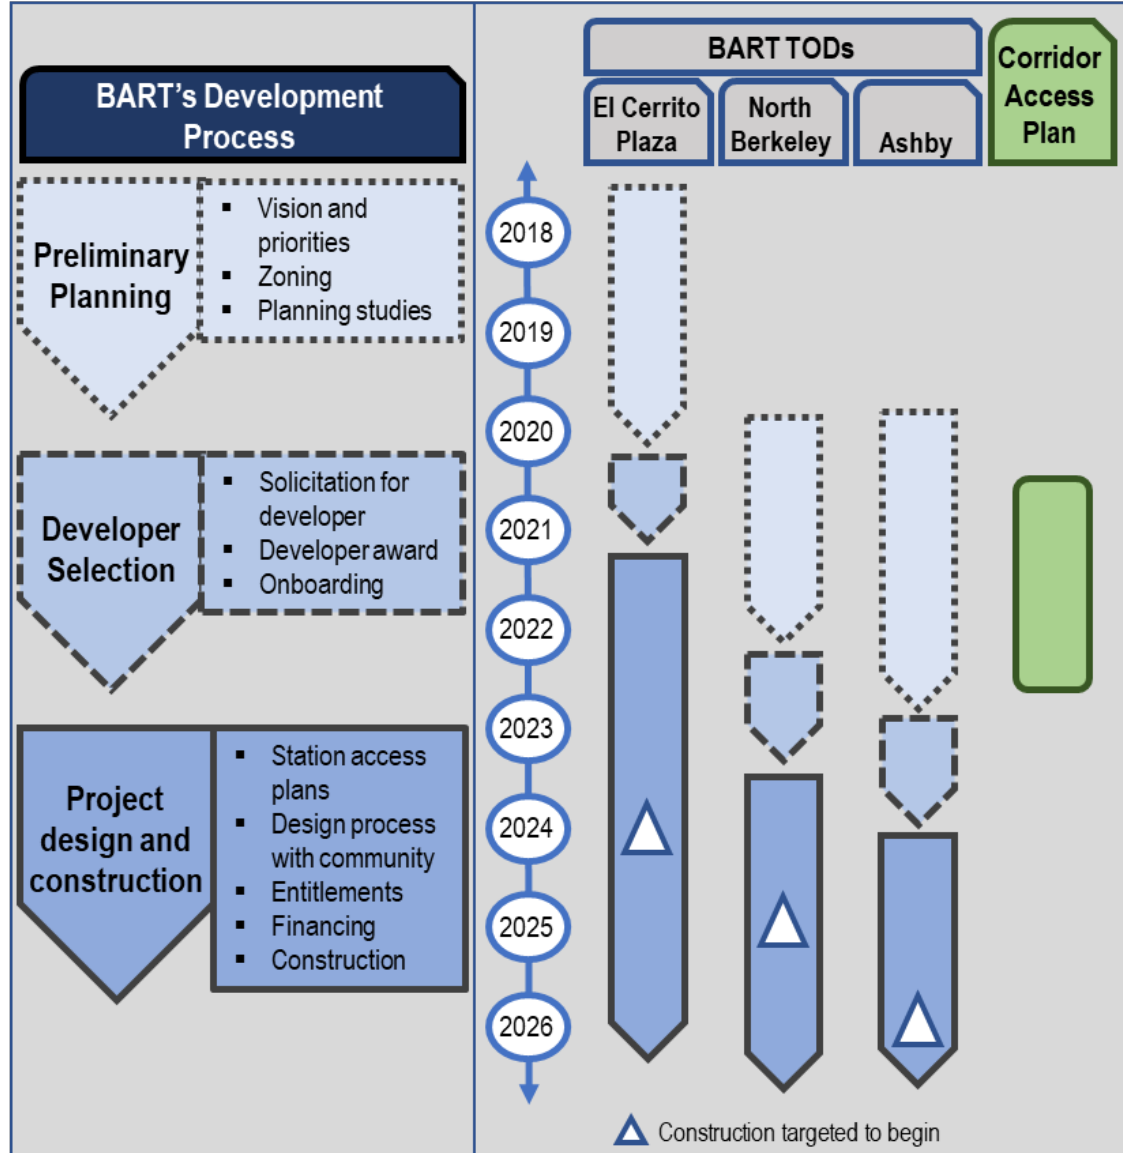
BART's Development Process

Preliminary Planning

- Vision and priorities
- Zoning
- Planning studies

Developer Selection

- Solicitation for developer
- Developer award
- Onboarding

Project design and construction

- Station access plans
- Design process with community
- Entitlements
- Financing
- Construction

BART TODs

El Cerrito Plaza

North Berkeley

Ashby

Corridor Access Plan

2018
2019
2020
2021
2022
2023
2024
2025
2026

Construction targeted to begin